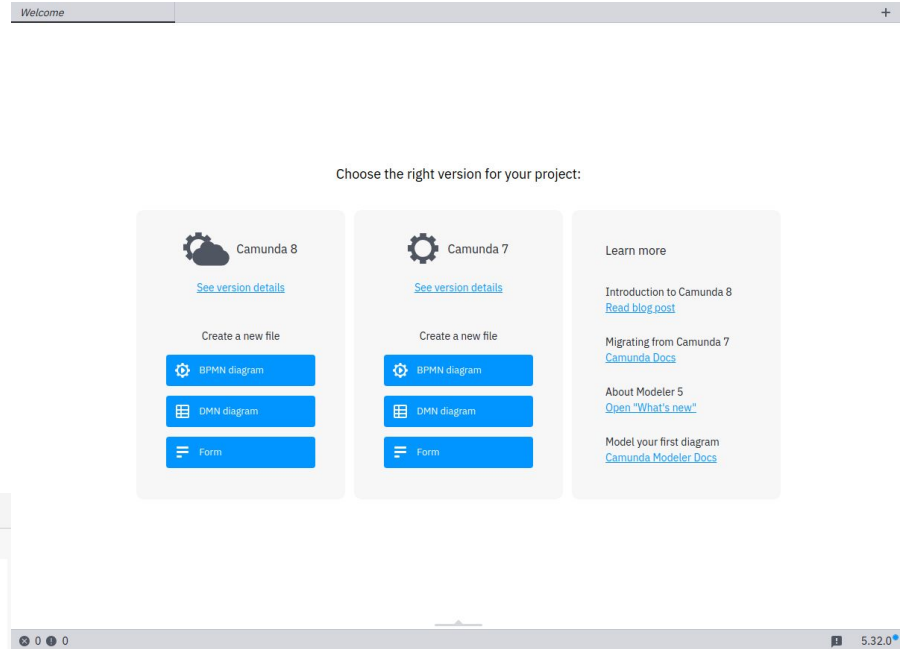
Welcome

+

Choose the right version for your project:

Camunda 8

See version details

Create a new file

BPMN diagram

DMN diagram

Form

Camunda 7

See version details

Create a new file

BPMN diagram

DMN diagram

Form

Learn more

Introduction to Camunda 8
Read blog post

Migrating from Camunda 7
Camunda Docs

About Modeler 5
Open "What's new"

Model your first diagram
Camunda Modeler Docs

0 0

5.32.0